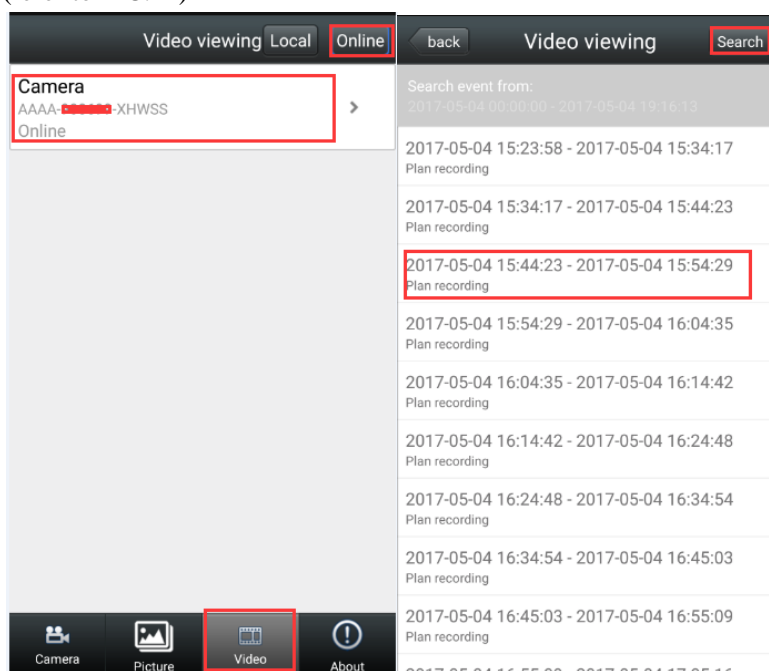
Video viewing Local Online

Camera
AAAA-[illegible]-XHWSS
Online

Camera Picture Video About

back Video viewing Search

Search event from:
2017-05-04 00:00:00 - 2017-05-04 19:16:13

2017-05-04 15:23:58 - 2017-05-04 15:34:17
Plan recording

2017-05-04 15:34:17 - 2017-05-04 15:44:23
Plan recording

2017-05-04 15:44:23 - 2017-05-04 15:54:29
Plan recording

2017-05-04 15:54:29 - 2017-05-04 16:04:35
Plan recording

2017-05-04 16:04:35 - 2017-05-04 16:14:42
Plan recording

2017-05-04 16:14:42 - 2017-05-04 16:24:48
Plan recording

2017-05-04 16:24:48 - 2017-05-04 16:34:54
Plan recording

2017-05-04 16:34:54 - 2017-05-04 16:45:03
Plan recording

2017-05-04 16:45:03 - 2017-05-04 16:55:09
Plan recording

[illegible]